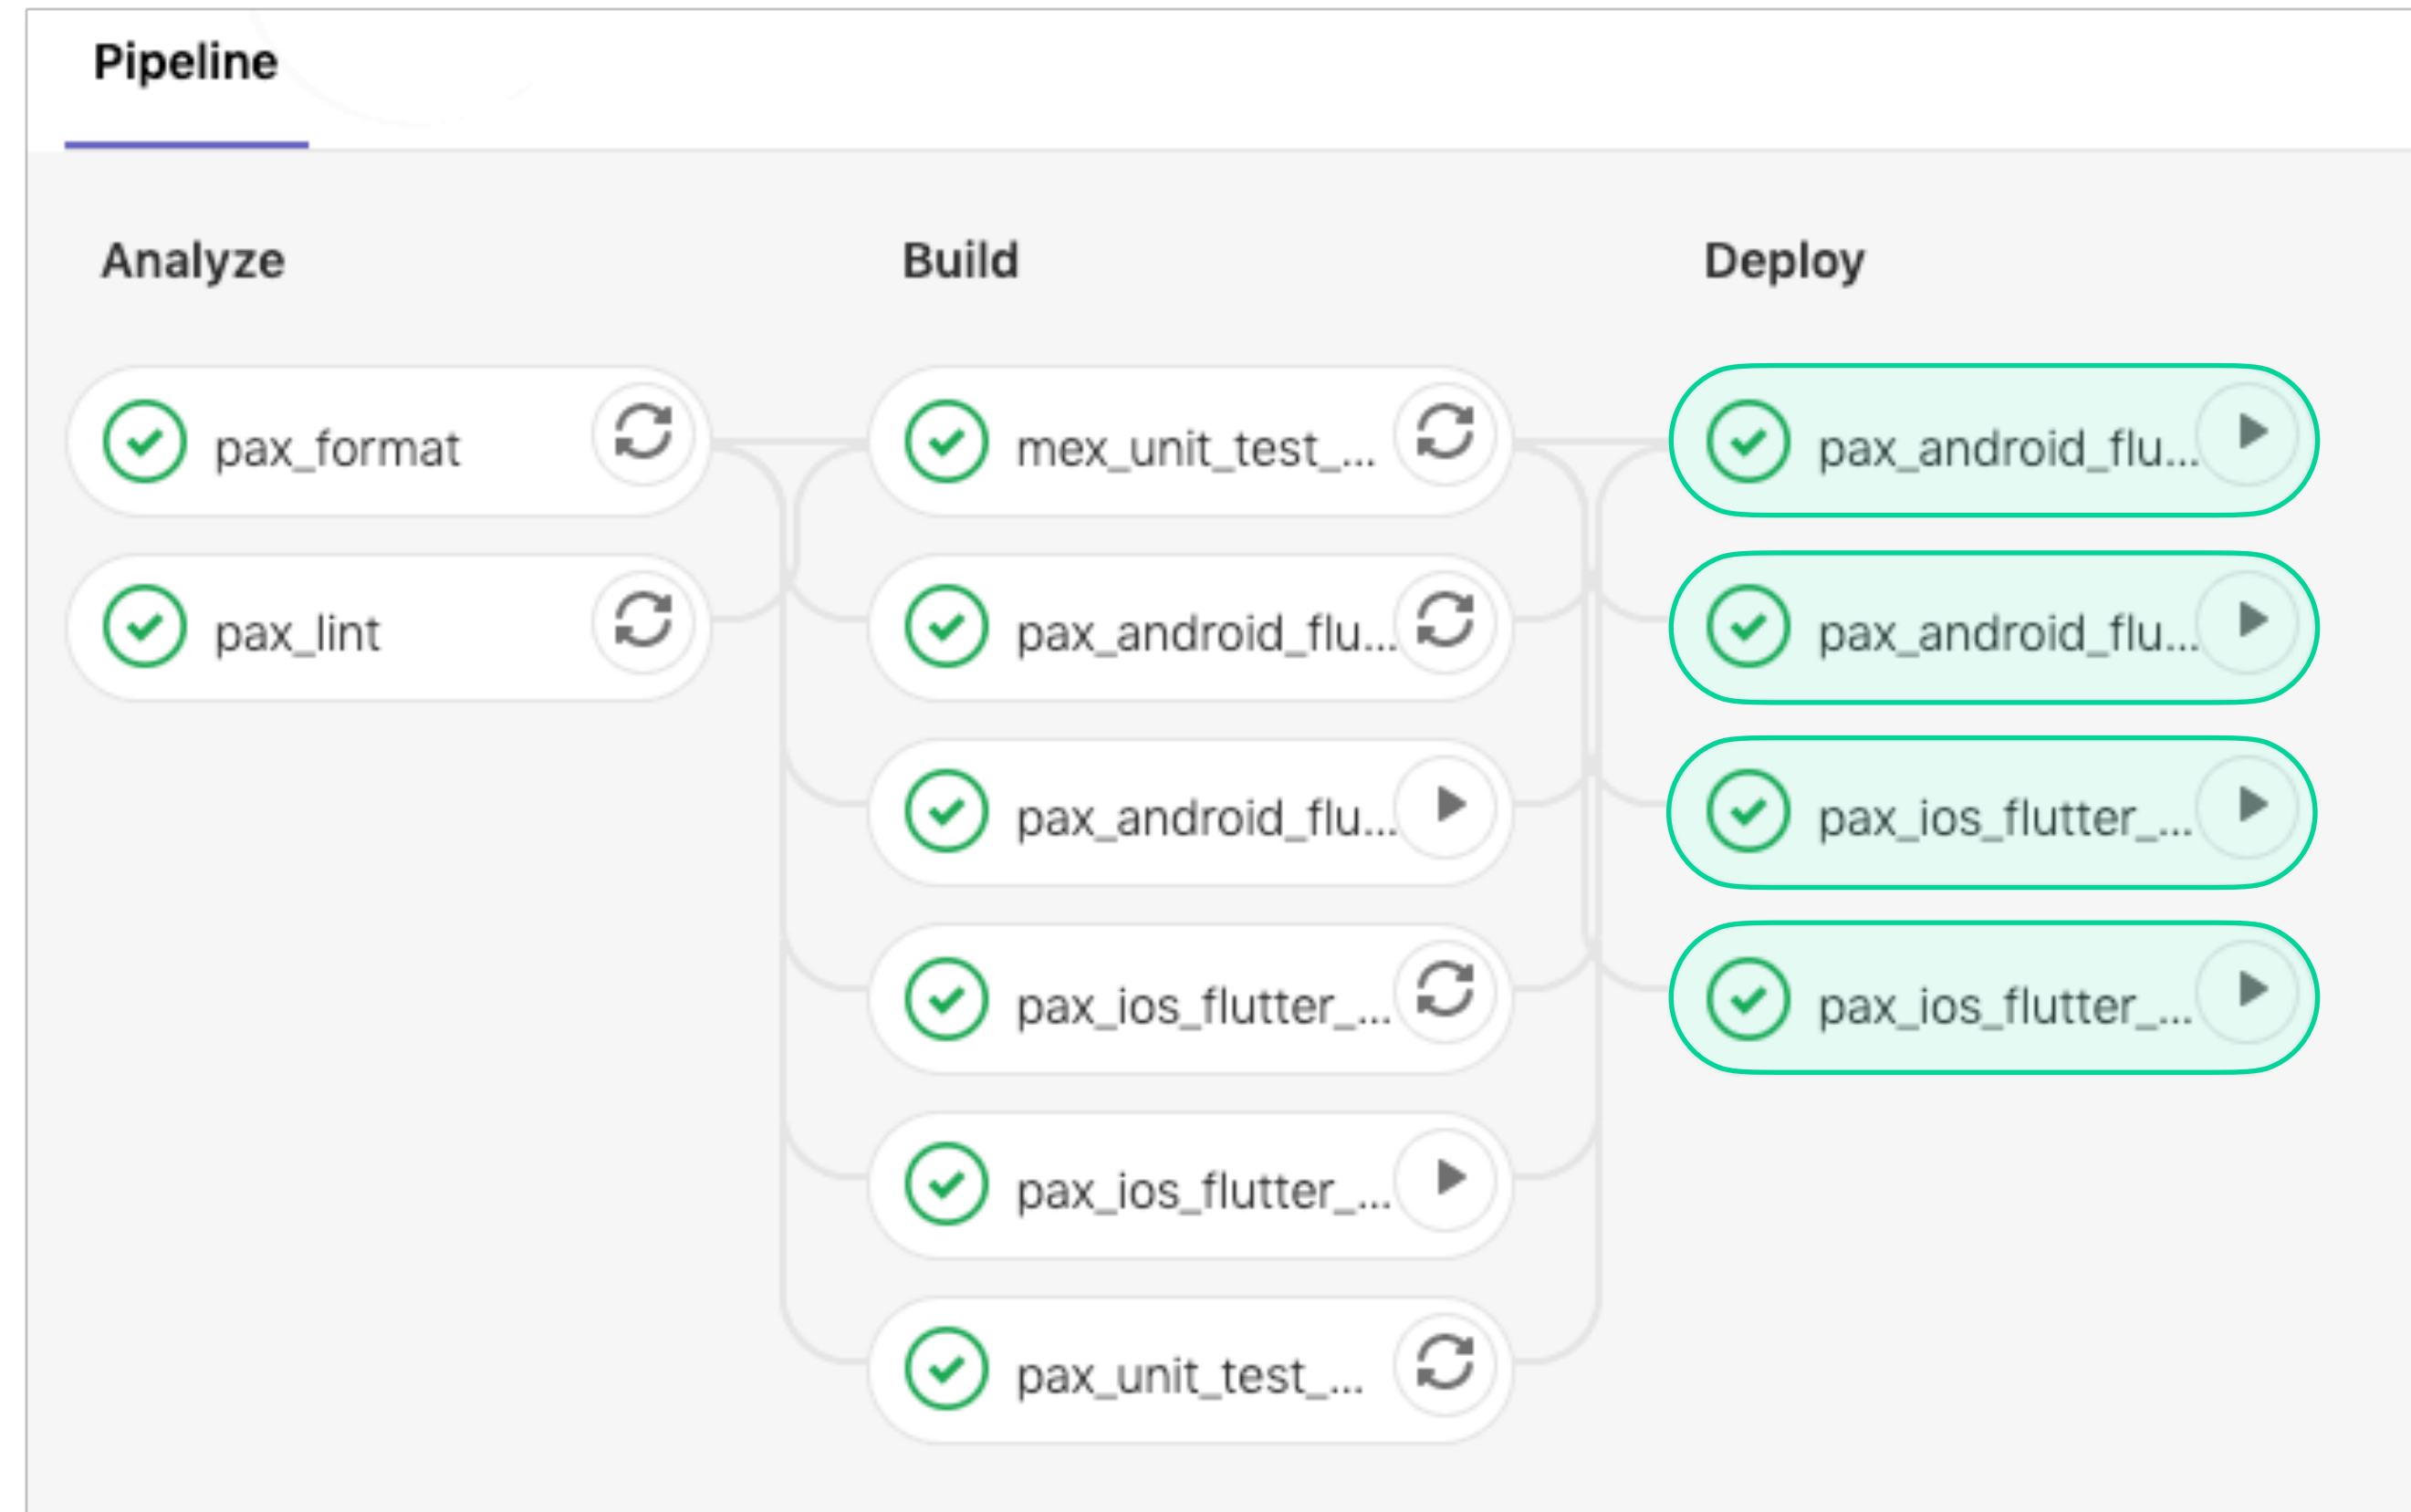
Pipeline

Analyze

pax_format

pax_lint

Build

mex_unit_test_...

pax_android_flu...

pax_android_flu...

pax_ios_flutter_...

pax_ios_flutter_...

pax_unit_test_...

Deploy

pax_android_flu...

pax_android_flu...

pax_ios_flutter_...

pax_ios_flutter_...